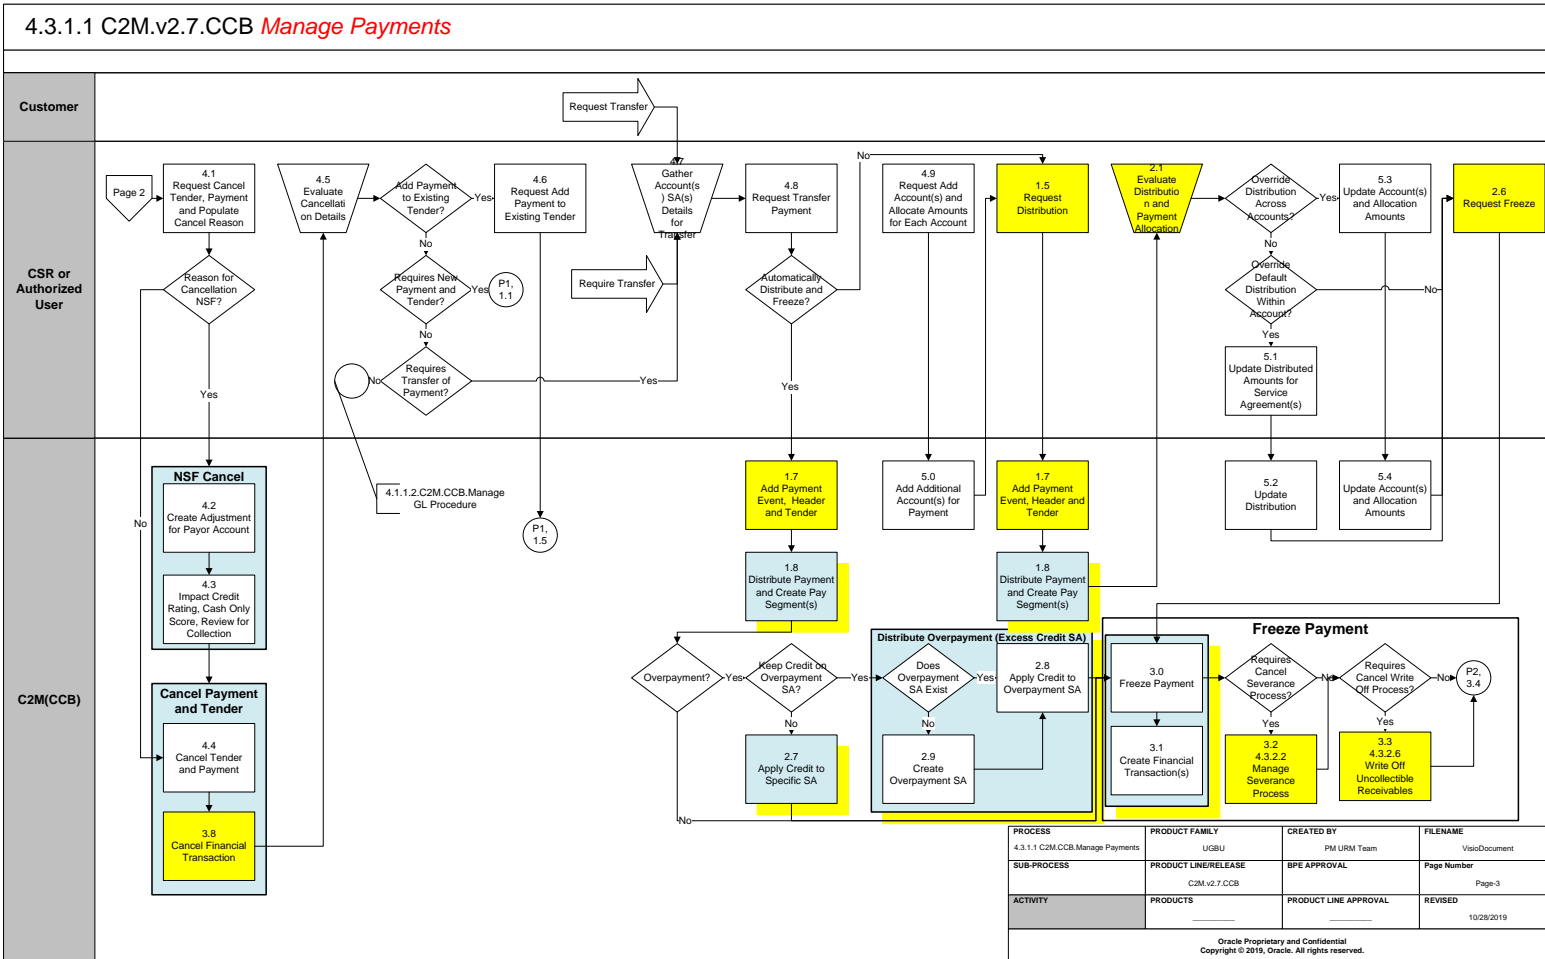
4.3.1.1 C2M.v2.7.CCB Manage Payments

Customer

CSR or Authorized User

C2M(CCB)

Request Transfer

Page 2

4.1 Request Cancel Tender, Payment and Populate Cancel Reason

4.5 Evaluate Cancellation Details

Add Payment to Existing Tender?

Yes

4.6 Request Add Payment to Existing Tender

4.7 Gather Account(s) SA(s) Details for Transfer

4.8 Request Transfer Payment

No

4.9 Request Add Account(s) and Allocate Amounts for Each Account

1.5 Request Distribution

2.1 Evaluate Distribution and Payment Allocation

Override Distribution Across Accounts?

Yes

5.3 Update Account(s) and Allocation Amounts

2.6 Request Freeze

Reason for Cancellation NSF?

No

Requires New Payment and Tender?

Yes

P1, 1.1

Require Transfer

Automatically Distribute and Freeze?

No

Override Default Distribution Within Account?

No

Yes

No

Requires Transfer of Payment?

Yes

Yes

5.1 Update Distributed Amounts for Service Agreement(s)

Yes

Yes

No

NSF Cancel

4.2 Create Adjustment for Payor Account

4.3 Impact Credit Rating, Cash Only Score, Review for Collection

4.1.1.2.C2M.CCB.Manage GL Procedure

P1, 1.5

1.7 Add Payment Event, Header and Tender

5.0 Add Additional Account(s) for Payment

1.7 Add Payment Event, Header and Tender

5.2 Update Distribution

5.4 Update Account(s) and Allocation Amounts

1.8 Distribute Payment and Create Pay Segment(s)

1.8 Distribute Payment and Create Pay Segment(s)

Cancel Payment and Tender

4.4 Cancel Tender and Payment

3.8 Cancel Financial Transaction

Overpayment?

Yes

Keep Credit on Overpayment SA?

Yes

No

2.7 Apply Credit to Specific SA

Distribute Overpayment (Excess Credit SA)

Does Overpayment SA Exist

Yes

2.8 Apply Credit to Overpayment SA

No

2.9 Create Overpayment SA

No

Freeze Payment

3.0 Freeze Payment

3.1 Create Financial Transaction(s)

Requires Cancel Severance Process?

No

Yes

3.2 4.3.2.2 Manage Severance Process

Requires Cancel Write Off Process?

No

Yes

3.3 4.3.2.6 Write Off Uncollectible Receivables

P2, 3.4

| PROCESS | PRODUCT FAMILY | CREATED BY | FILENAME |
|---|---|---|---|
| 4.3.1.1 C2M.CCB.Manage Payments | UGBU | PM URM Team | VisioDocument |
| SUB-PROCESS | PRODUCT LINE/RELEASE | BPE APPROVAL | Page Number |
| | C2M.v2.7.CCB | | Page-3 |
| ACTIVITY | PRODUCTS | PRODUCT LINE APPROVAL | REVISED |
| | __________ | | 10/28/2019 |

Oracle Proprietary and Confidential
Copyright © 2019, Oracle. All rights reserved.